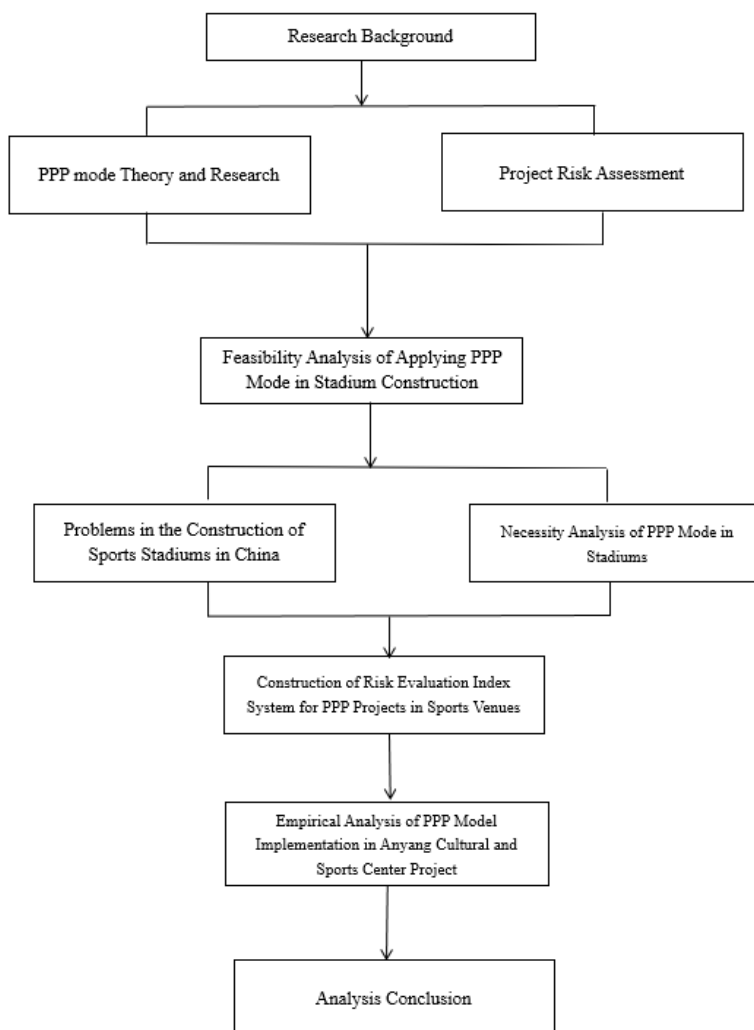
Research Background

PPP mode Theory and Research

Project Risk Assessment

Feasibility Analysis of Applying PPP Mode in Stadium Construction

Problems in the Construction of Sports Stadiums in China

Necessity Analysis of PPP Mode in Stadiums

Construction of Risk Evaluation Index System for PPP Projects in Sports Venues

Empirical Analysis of PPP Model Implementation in Anyang Cultural and Sports Center Project

Analysis Conclusion